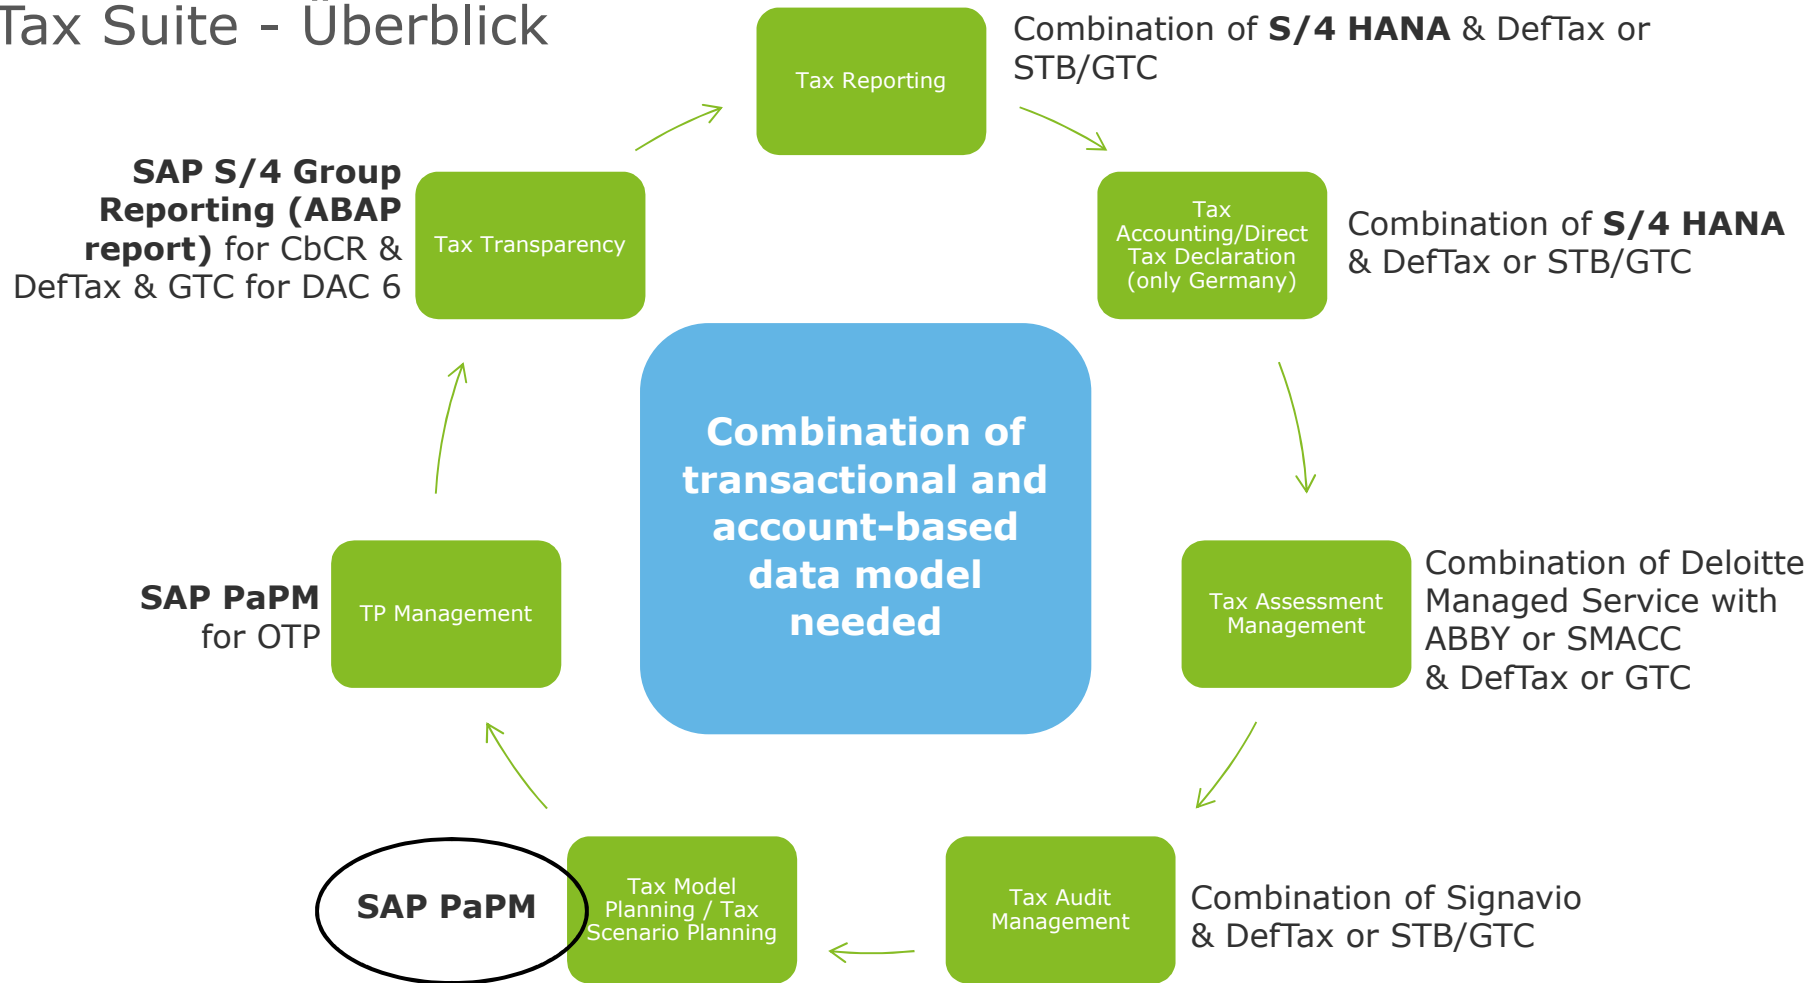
Tax Suite - Überblick

Tax Reporting

Combination of **S/4 HANA** & DefTax or STB/GTC

Tax Accounting/Direct Tax Declaration (only Germany)

Combination of **S/4 HANA** & DefTax or STB/GTC

Tax Assessment Management

Combination of Deloitte Managed Service with ABBY or SMACC & DefTax or GTC

Tax Audit Management

Combination of Signavio & DefTax or STB/GTC

Tax Model Planning / Tax Scenario Planning

SAP PaPM

TP Management

**SAP PaPM** for OTP

Tax Transparency

**SAP S/4 Group Reporting (ABAP report)** for CbCR & DefTax & GTC for DAC 6

Combination of transactional and account-based data model needed